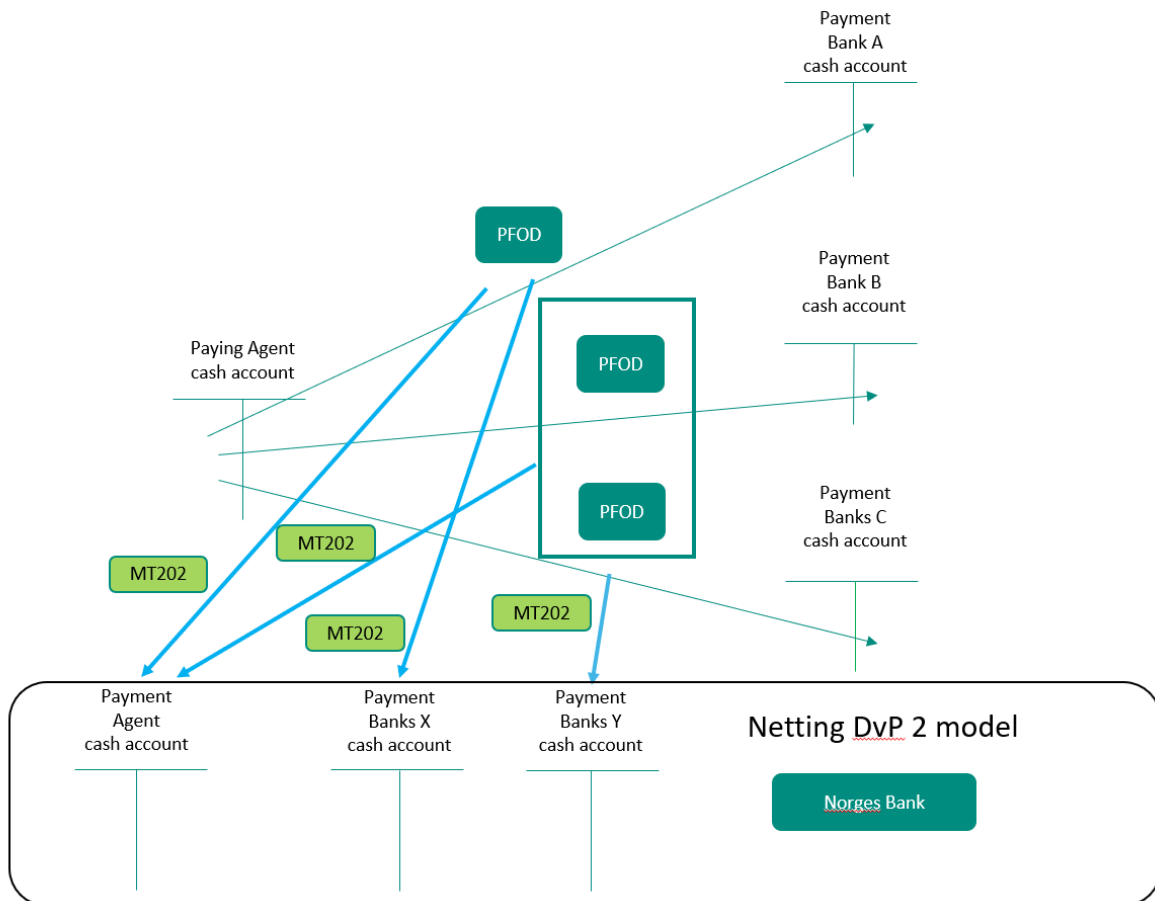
Payment Bank A cash account

PFOD

Payment Bank B cash account

Paying Agent cash account

PFOD

PFOD

Payment Banks C cash account

MT202

MT202

MT202

MT202

Payment Agent cash account

Payment Banks X cash account

Payment Banks Y cash account

Netting DvP 2 model

Norges Bank